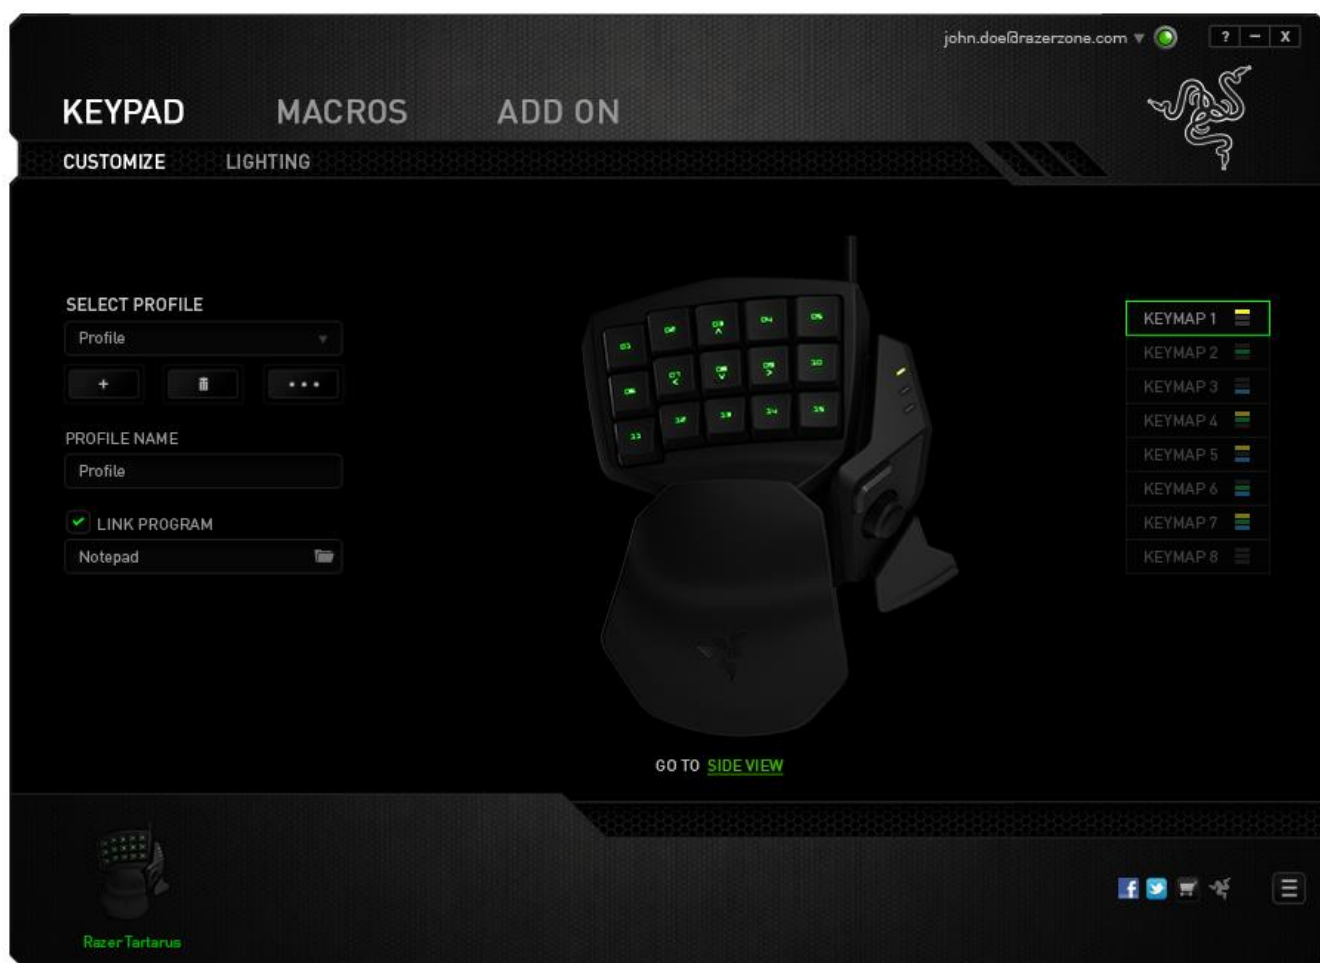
john.doe@razerzone.com ▾

? – X

KEYPAD MACROS ADD ON

CUSTOMIZE LIGHTING

SELECT PROFILE

Profile

+ ...

PROFILE NAME

Profile

LINK PROGRAM

Notepad

KEYMAP 1
KEYMAP 2
KEYMAP 3
KEYMAP 4
KEYMAP 5
KEYMAP 6
KEYMAP 7
KEYMAP 8

GO TO SIDE VIEW

Razer Tartarus